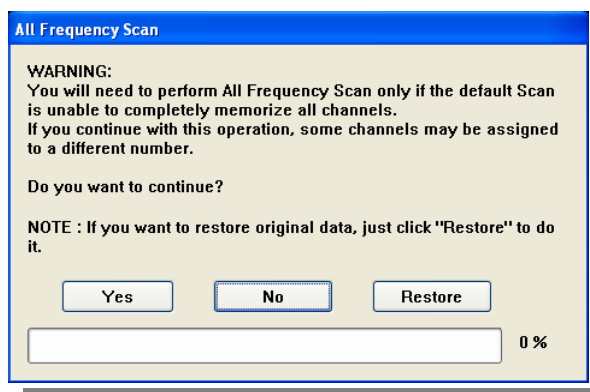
All Frequency Scan

WARNING:
You will need to perform All Frequency Scan only if the default Scan is unable to completely memorize all channels.
If you continue with this operation, some channels may be assigned to a different number.

Do you want to continue?

NOTE : If you want to restore original data, just click "Restore" to do it.

Yes

No

Restore

0 %